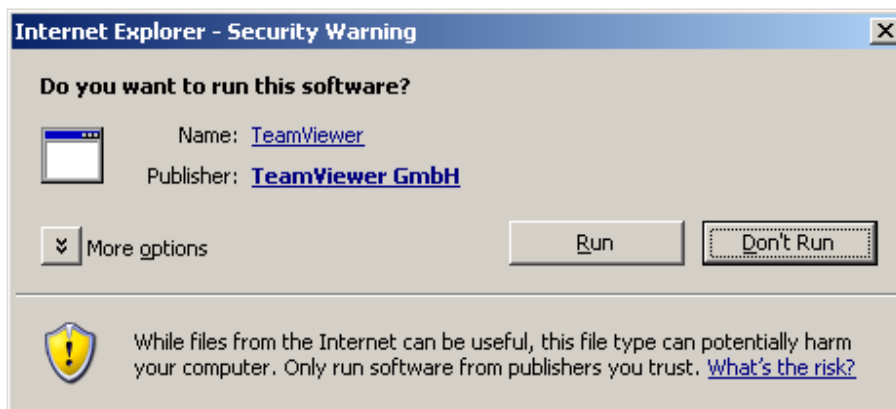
Internet Explorer - Security Warning

X

Do you want to run this software?

Name: TeamViewer

Publisher: TeamViewer GmbH

More options

Run

Don't Run

While files from the Internet can be useful, this file type can potentially harm your computer. Only run software from publishers you trust. What's the risk?